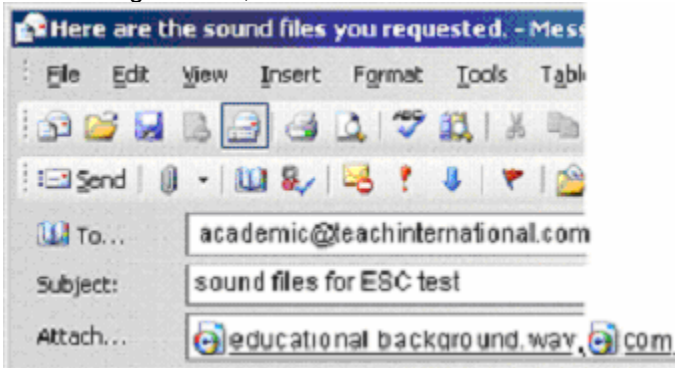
Here are the sound files you requested. - Mess

File Edit View Insert Format Tools Tabl

Send

To... academic@teachinternational.com

Subject: sound files for ESC test

Attach... educational background.wav, com